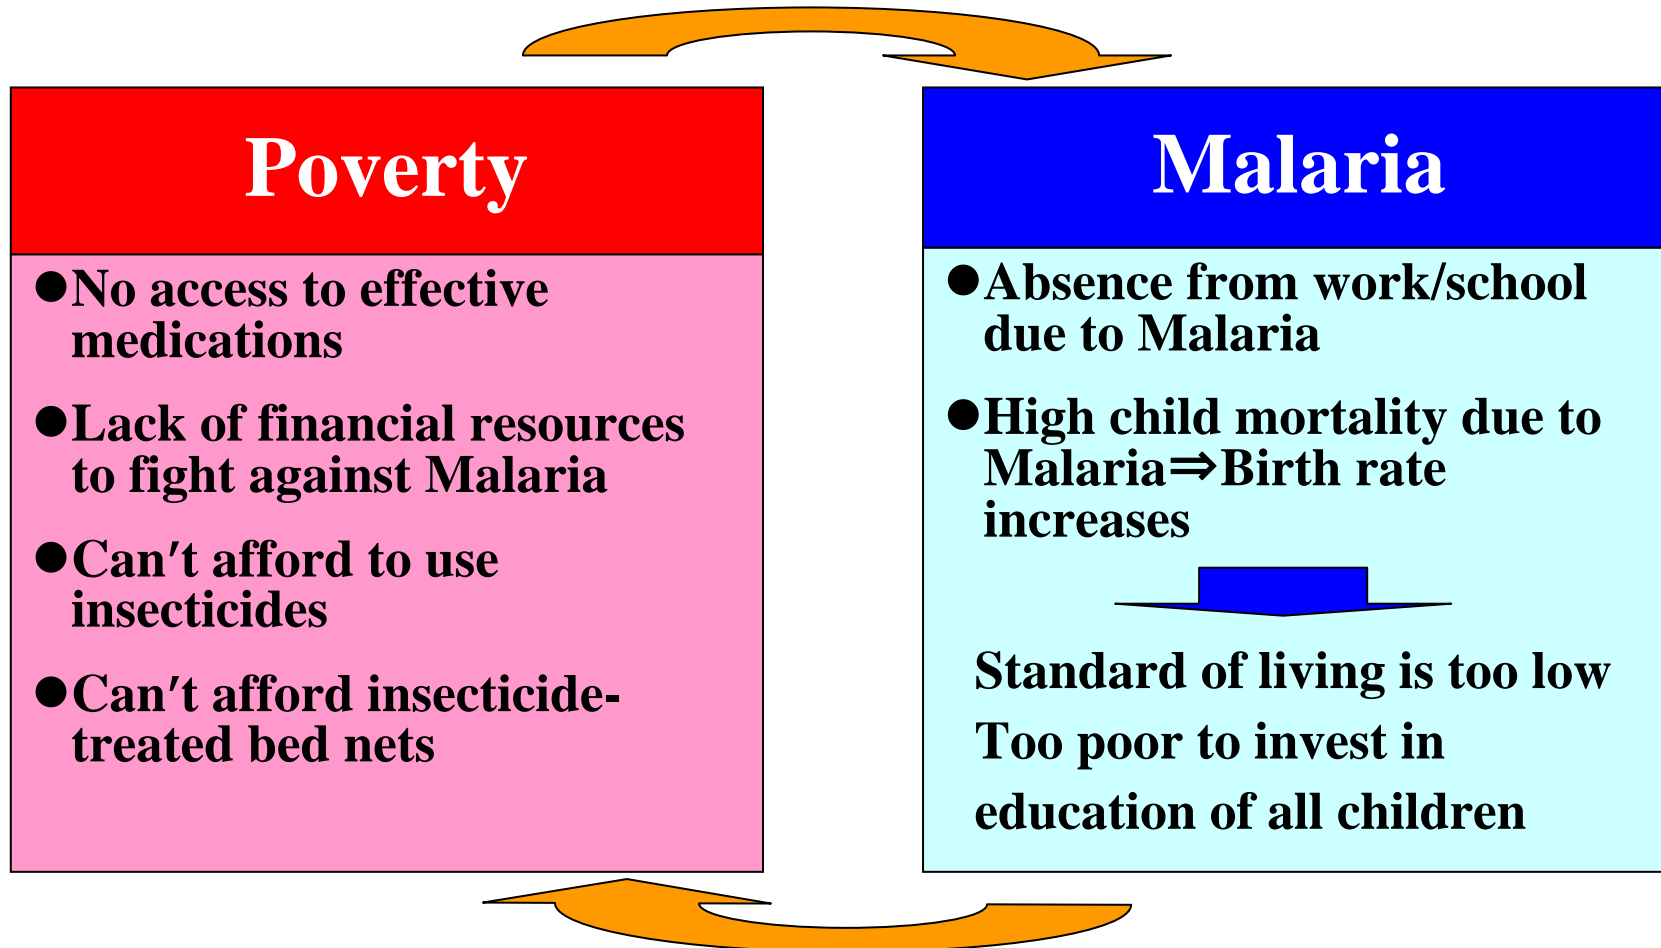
Poverty

●No access to effective medications

●Lack of financial resources to fight against Malaria

●Can′t afford to use insecticides

●Can′t afford insecticide-treated bed nets

Malaria

●Absence from work/school due to Malaria

●High child mortality due to Malaria$\Rightarrow$Birth rate increases

Standard of living is too low

Too poor to invest in education of all children